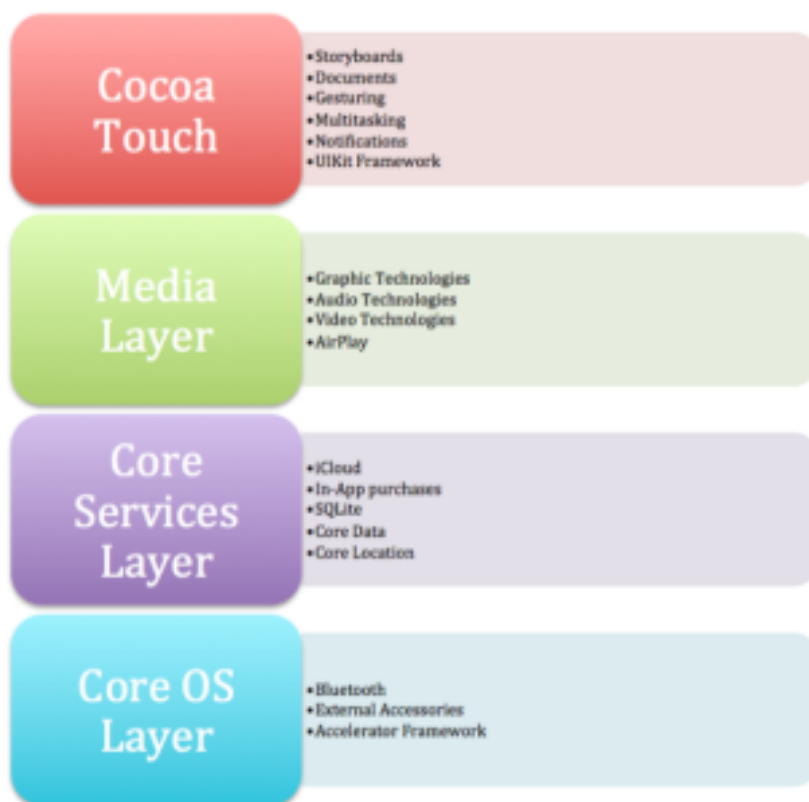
Cocoa Touch

•Storyboards
•Documents
•Gesturing
•Multitasking
•Notifications
•UIKit Framework

Media Layer

•Graphic Technologies
•Audio Technologies
•Video Technologies
•AirPlay

Core Services Layer

•iCloud
•In-App purchases
•SQLite
•Core Data
•Core Location

Core OS Layer

•Bluetooth
•External Accessories
•Accelerator Framework